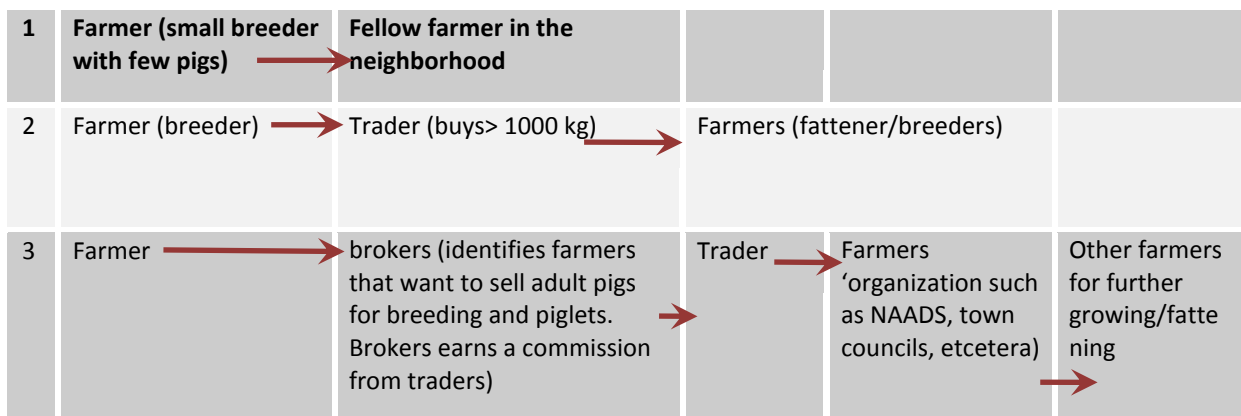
| 1 | **Farmer (small breeder with few pigs)** | **Fellow farmer in the neighborhood** | | | |
|---|---|---|---|---|---|
| 2 | Farmer (breeder) | Trader (buys> 1000 kg) | Farmers (fattener/breeders) | | |
| 3 | Farmer | brokers (identifies farmers that want to sell adult pigs for breeding and piglets. Brokers earns a commission from traders) | Trader | Farmers 'organization such as NAADS, town councils, etcetera) | Other farmers for further growing/fatte ning |